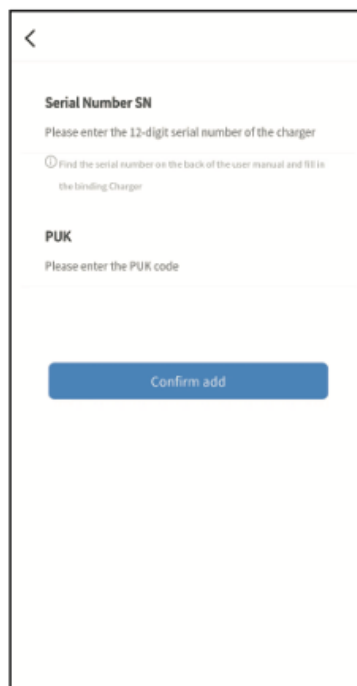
<

Serial Number SN

Please enter the 12-digit serial number of the charger

ⓘ Find the serial number on the back of the user manual and fill in the binding Charger

PUK

Please enter the PUK code

Confirm add